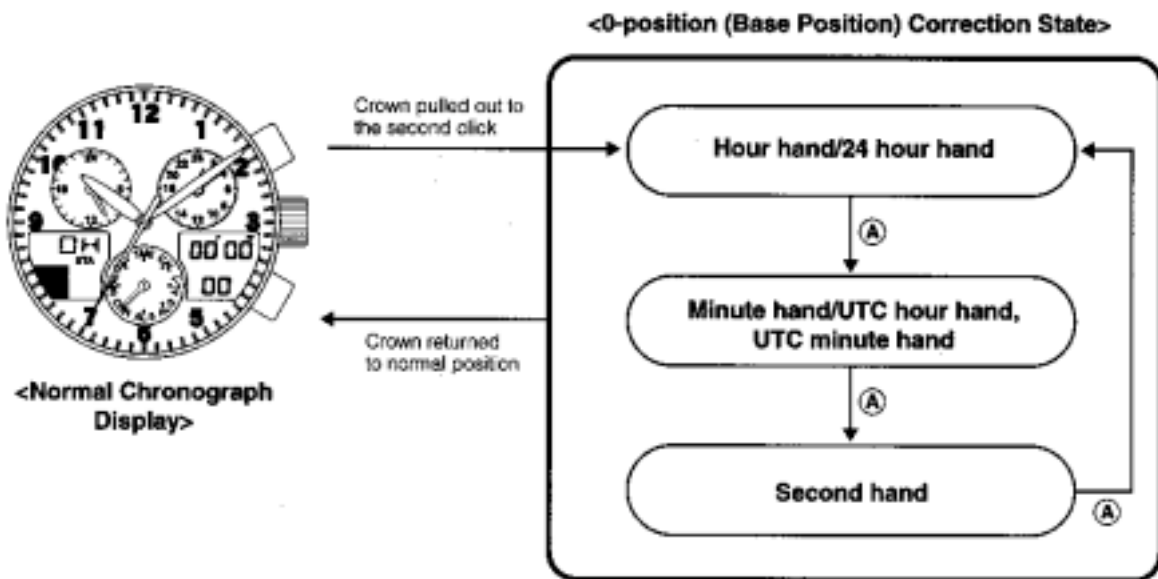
<0-position (Base Position) Correction State>

12
11
1
10
2
9
3
7
5
6

Crown pulled out to the second click

Hour hand/24 hour hand

Ⓐ

Minute hand/UTC hour hand, UTC minute hand

Crown returned to normal position

Ⓐ

<Normal Chronograph Display>

Second hand

Ⓐ